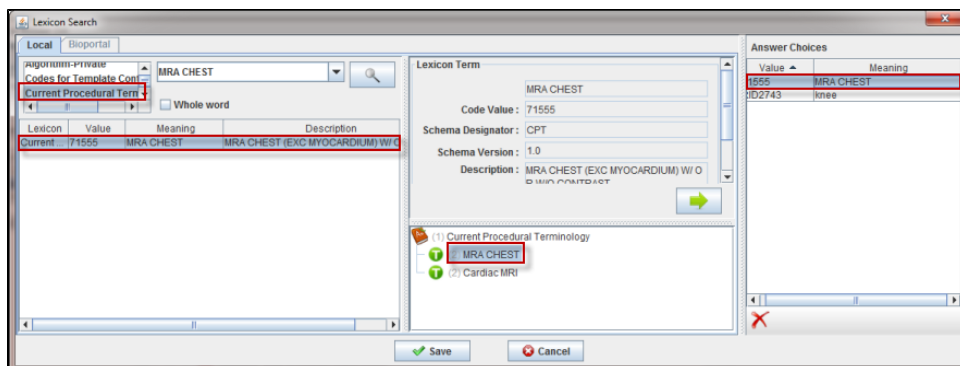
Lexicon Search

Local | Bioportal

Algorithm-Private
Codes for Template Cont
Current Procedural Term

MRA CHEST

Whole word

| Lexicon | Value | Meaning | Description |
|---|---|---|---|
| Current ... | 71555 | MRA CHEST | MRA CHEST (EXC MYOCARDIUM) W/ O |

Lexicon Term

MRA CHEST
Code Value : 71555
Schema Designator : CPT
Schema Version : 1.0
Description : MRA CHEST (EXC MYOCARDIUM) W/ O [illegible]

(1) Current Procedural Terminology
MRA CHEST
(2) Cardiac MRI

Answer Choices

| Value ▲ | Meaning |
|---|---|
| 1555 | MRA CHEST |
| ID2743 | knee |

Save
Cancel